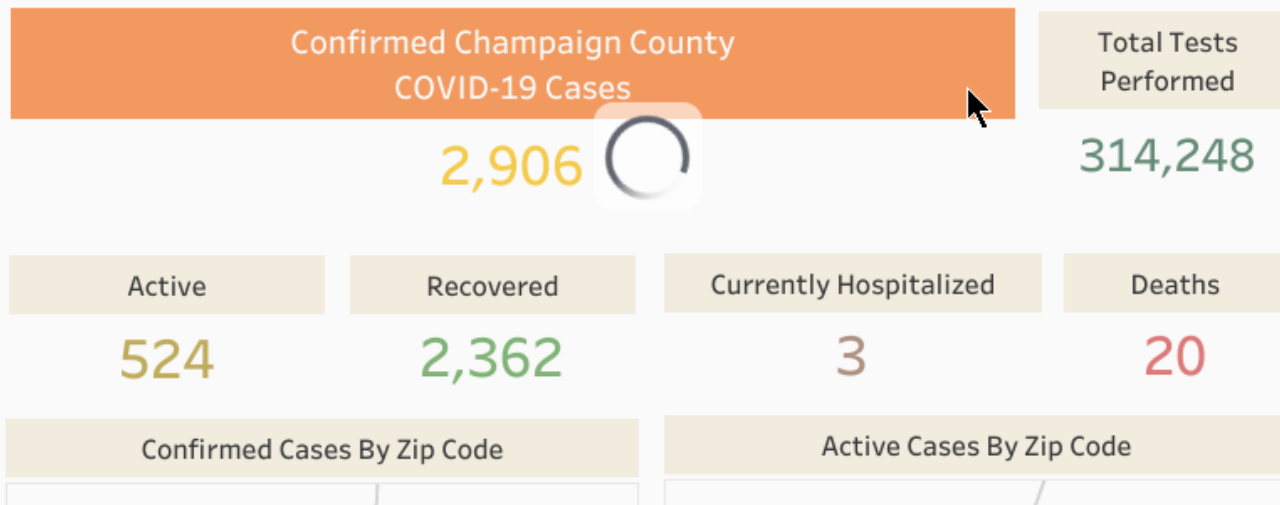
Confirmed Champaign County COVID-19 Cases

2,906

Total Tests Performed

314,248

Active

524

Recovered

2,362

Currently Hospitalized

3

Deaths

20

Confirmed Cases By Zip Code

Active Cases By Zip Code